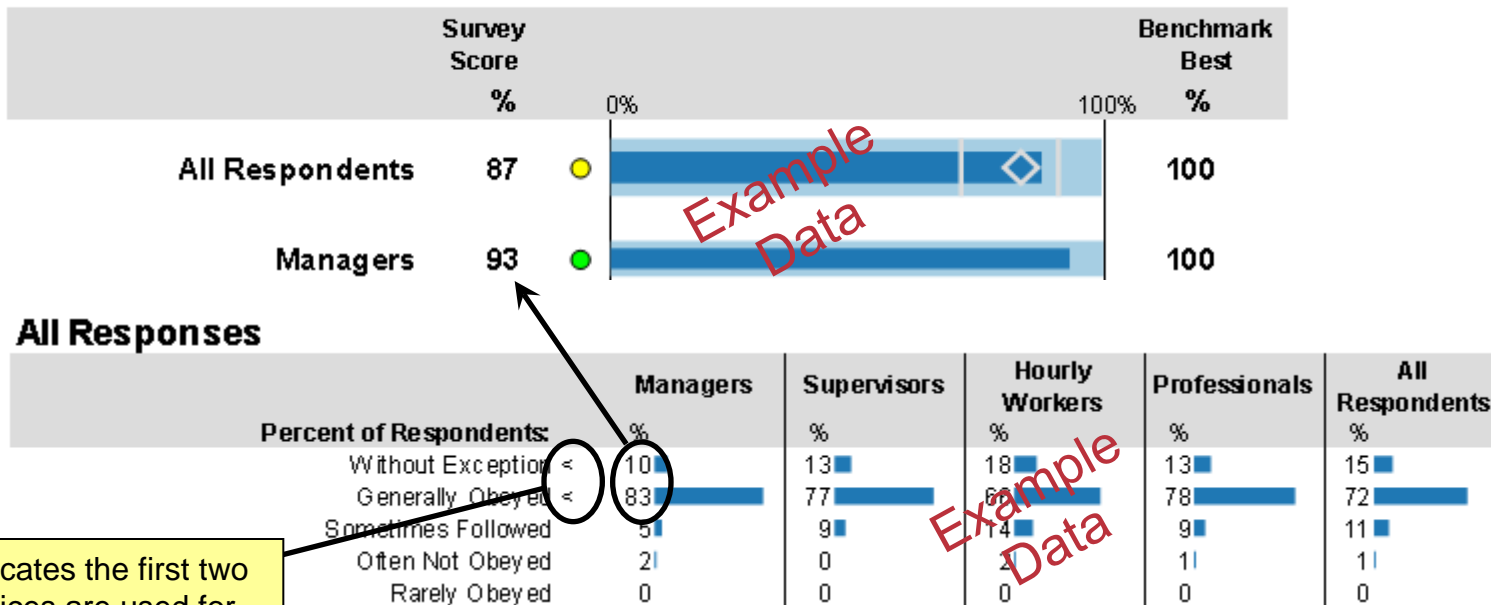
| | Survey Score % | 0% 100% | Benchmark Best % |
|---|---|---|---|
| All Respondents | 87 | | 100 |
| Managers | 93 | | 100 |

Example Data

All Responses

| Percent of Respondents: | Managers % | Supervisors % | Hourly Workers % | Professionals % | All Respondents % |
|---|---|---|---|---|---|
| Without Exception < | 10 | 13 | 18 | 13 | 15 |
| Generally Obeyed < | 83 | 77 | 6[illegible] | 78 | 72 |
| Sometimes Followed | 5 | 9 | 14 | 9 | 11 |
| Often Not Obeyed | 2 | 0 | 2 | 1 | 1 |
| Rarely Obeyed | 0 | 0 | 0 | 0 | 0 |

Example Data

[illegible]cates the first two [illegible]ices are used for